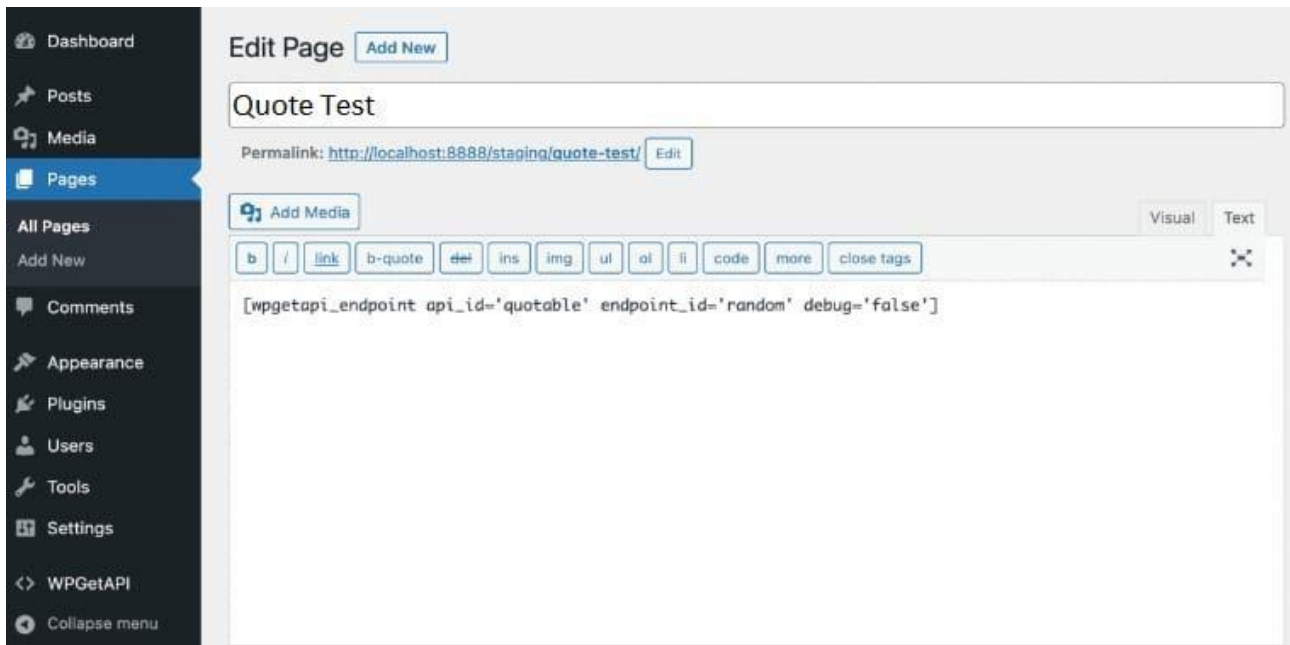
Dashboard
Posts
Media
Pages
All Pages
Add New
Comments
Appearance
Plugins
Users
Tools
Settings
WPGetAPI
Collapse menu

Edit Page Add New

Quote Test

Permalink: http://localhost:8888/staging/quote-test/ Edit

Add Media

Visual Text

b i link b-quote del ins img ul ol li code more close tags

[wpgetapi_endpoint api_id='quotable' endpoint_id='random' debug='false']